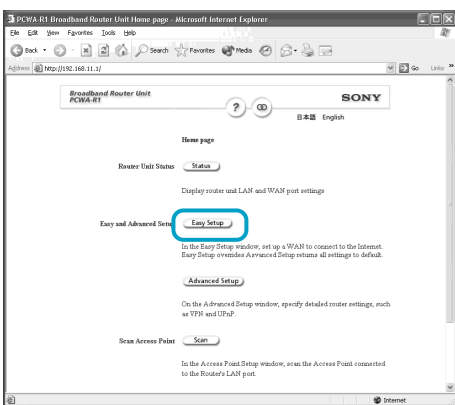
PCWA-R1 Broadband Router Unit Home page - Microsoft Internet Explorer

File Edit View Favorites Tools Help

Back Search Favorites Media

Address http://192.168.11.1/ Go Links

Broadband Router Unit
PCWA-R1

SONY

日本語 English

Home page

Router Unit Status Status

Display router unit LAN and WAN port settings

Easy and Advanced Setu Easy Setup

In the Easy Setup window, set up a WAN to connect to the Internet. Easy Setup overrides Advanced Setup returns all settings to default.

Advanced Setup

On the Advanced Setup window, specify detailed router settings, such as VPN and UPnP.

Scan Access Point Scan

In the Access Point Setup window, scan the Access Point connected to the Router's LAN port.

Internet